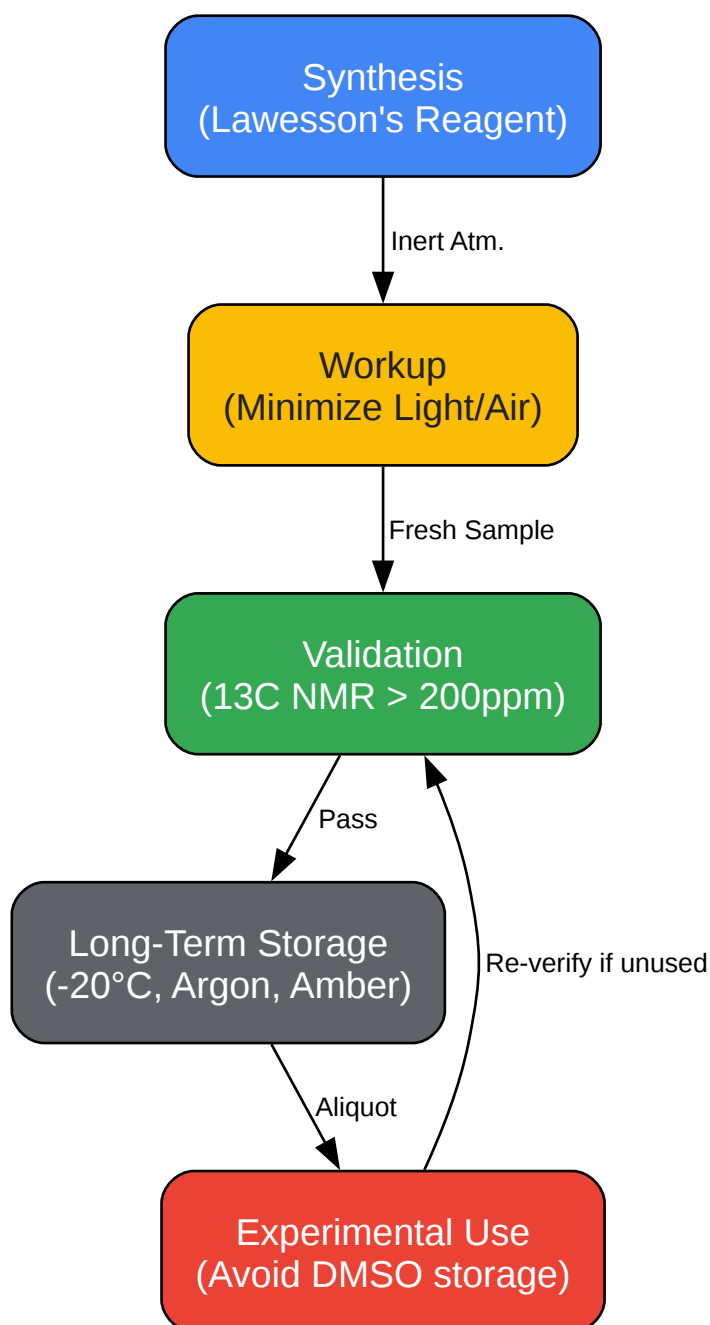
Synthesis
(Lawesson's Reagent)

Inert Atm.

Workup
(Minimize Light/Air)

Fresh Sample

Validation
(13C NMR > 200ppm)

Pass

Long-Term Storage
(-20°C, Argon, Amber)

Re-verify if unused

Aliquot

Experimental Use
(Avoid DMSO storage)